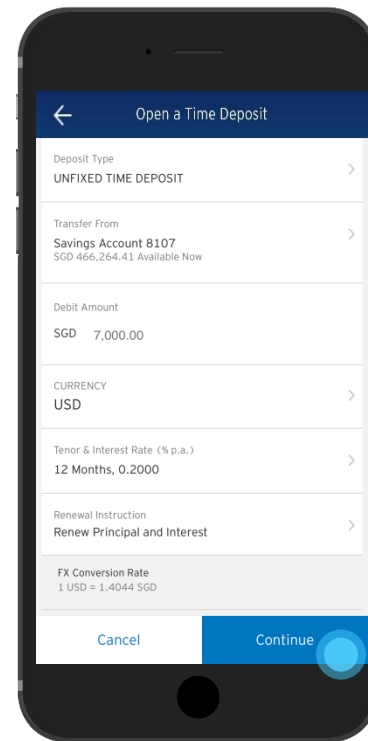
Open a Time Deposit

Deposit Type
UNFIXED TIME DEPOSIT

Transfer From
Savings Account 8107
SGD 466,264.41 Available Now

Debit Amount
SGD 7,000.00

CURRENCY
USD

Tenor & Interest Rate (% p.a.)
12 Months, 0.2000

Renewal Instruction
Renew Principal and Interest

FX Conversion Rate
1 USD = 1.4044 SGD

Cancel
Continue